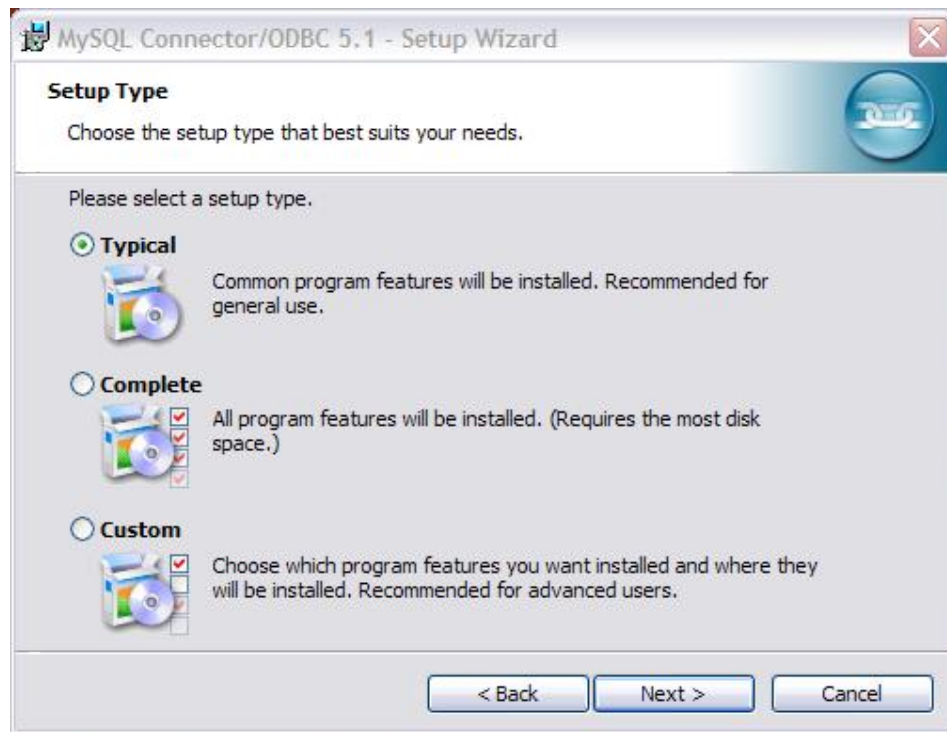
MySQL Connector/ODBC 5.1 - Setup Wizard

Setup Type

Choose the setup type that best suits your needs.

Please select a setup type.

Typical

Common program features will be installed. Recommended for general use.

Complete

All program features will be installed. (Requires the most disk space.)

Custom

Choose which program features you want installed and where they will be installed. Recommended for advanced users.

< Back

Next >

Cancel